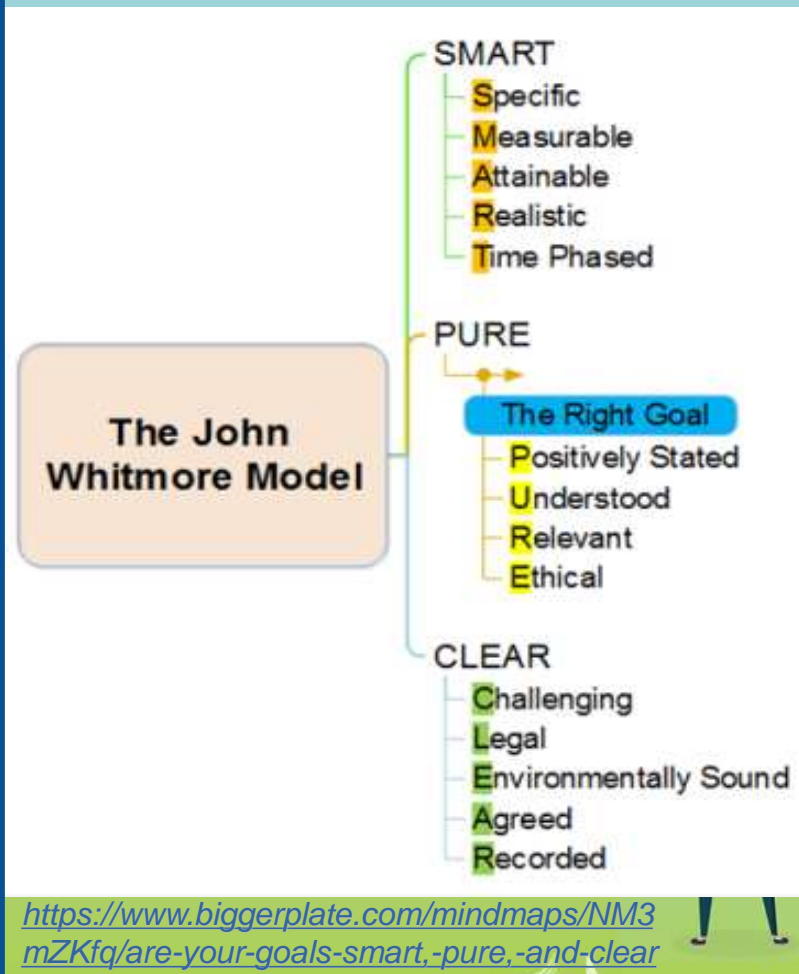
The John Whitmore Model

SMART
Specific
Measurable
Attainable
Realistic
Time Phased

PURE
The Right Goal
Positively Stated
Understood
Relevant
Ethical

CLEAR
Challenging
Legal
Environmentally Sound
Agreed
Recorded

https://www.biggerplate.com/mindmaps/NM3mZKfq/are-your-goals-smart,-pure,-and-clear